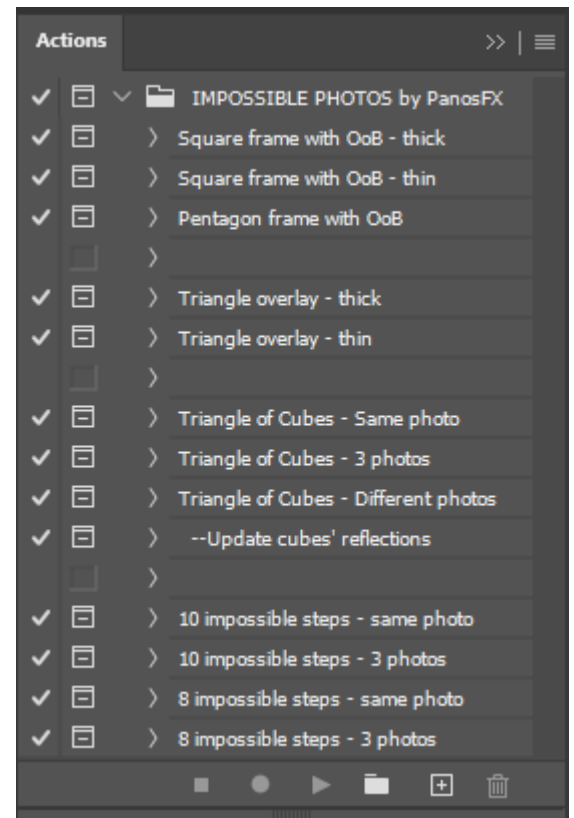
Actions

IMPOSSIBLE PHOTOS by PanosFX
Square frame with OoB - thick
Square frame with OoB - thin
Pentagon frame with OoB

Triangle overlay - thick
Triangle overlay - thin

Triangle of Cubes - Same photo
Triangle of Cubes - 3 photos
Triangle of Cubes - Different photos
--Update cubes' reflections

10 impossible steps - same photo
10 impossible steps - 3 photos
8 impossible steps - same photo
8 impossible steps - 3 photos